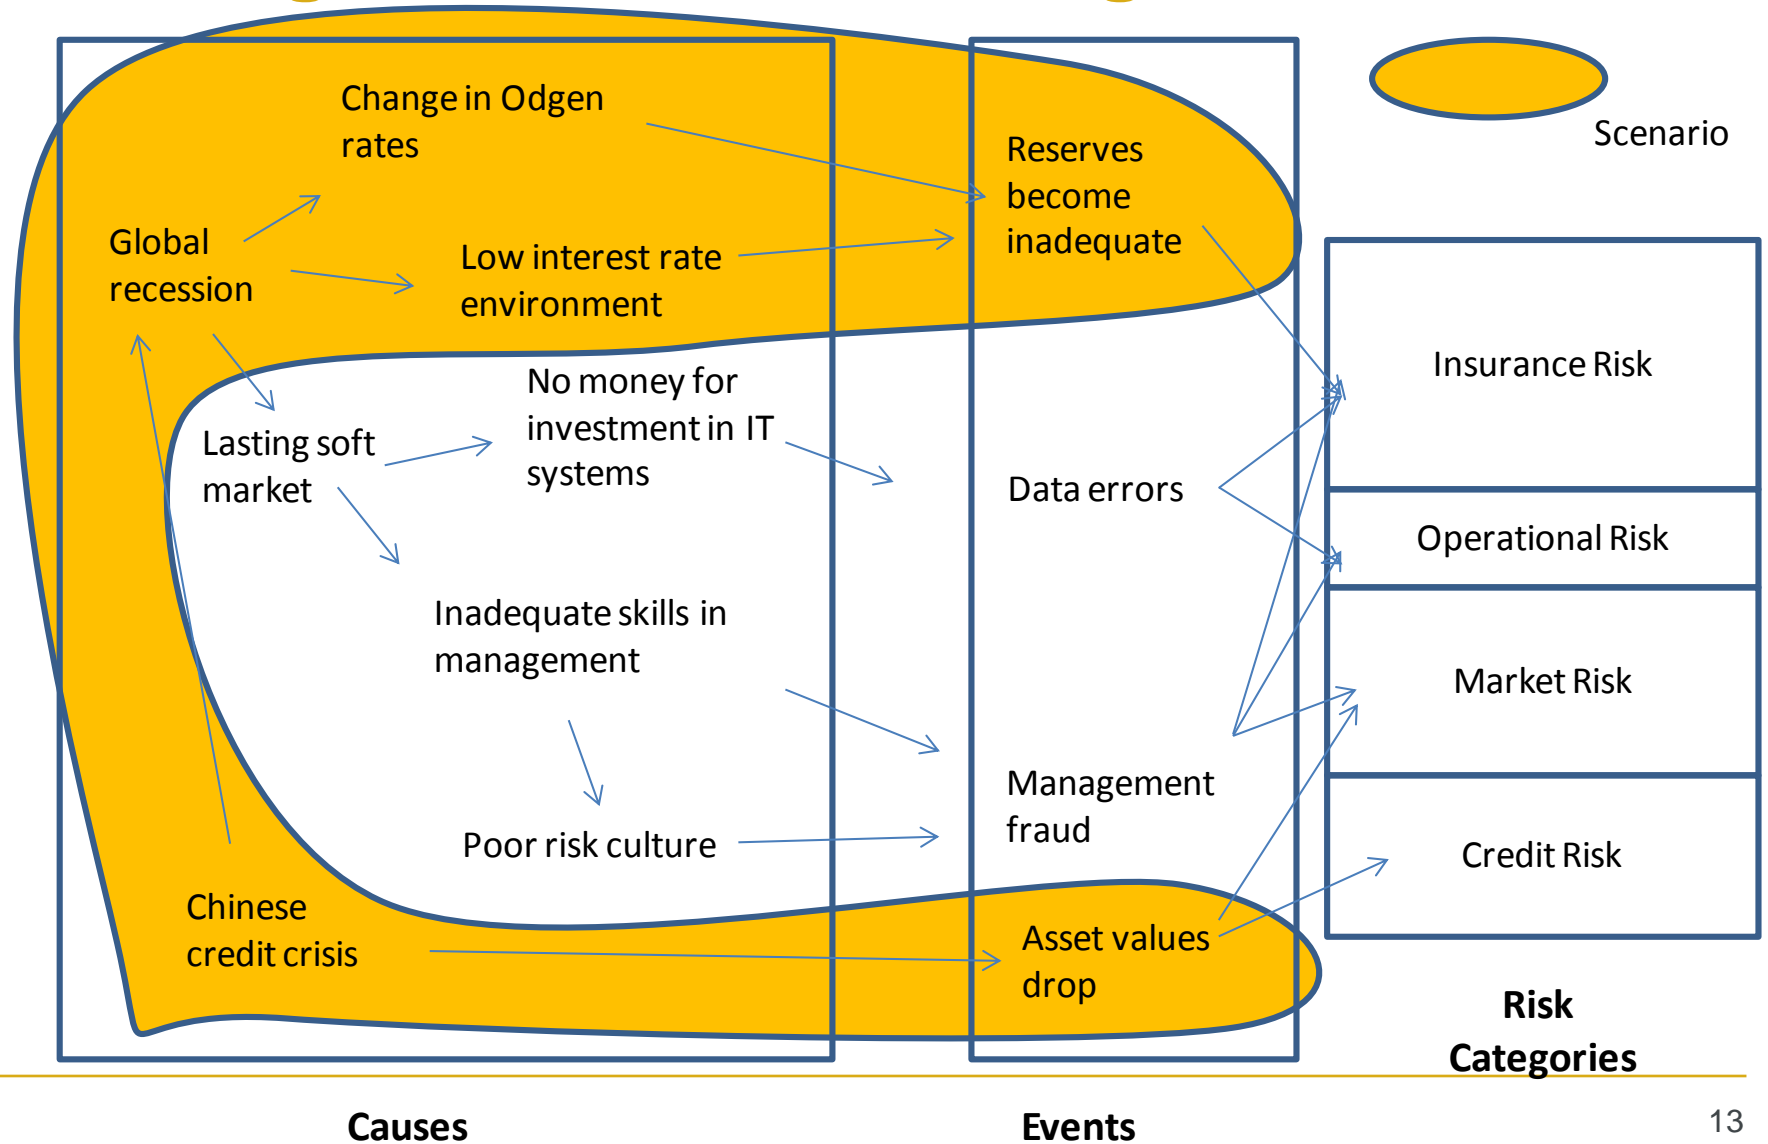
Change in Odgen rates

Global recession

Low interest rate environment

Reserves become inadequate

Scenario

Insurance Risk

Lasting soft market

No money for investment in IT systems

Data errors

Operational Risk

Inadequate skills in management

Market Risk

Management fraud

Poor risk culture

Credit Risk

Chinese credit crisis

Asset values drop

Risk Categories

Causes

Events

13